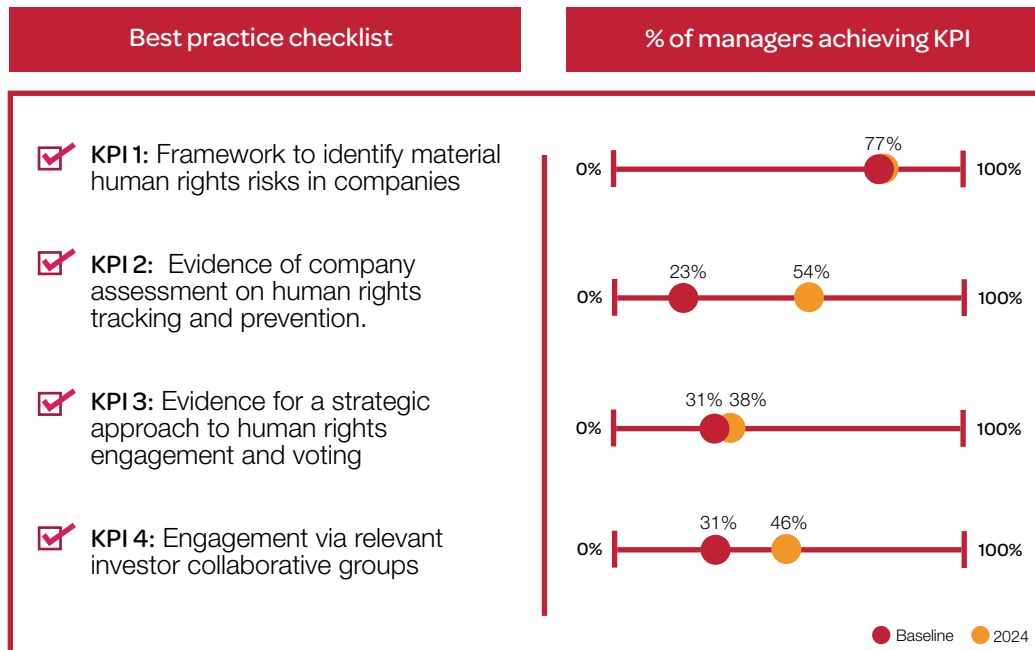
Best practice checklist

% of managers achieving KPI

KPI 1: Framework to identify material human rights risks in companies

KPI 2: Evidence of company assessment on human rights tracking and prevention.

KPI 3: Evidence for a strategic approach to human rights engagement and voting

KPI 4: Engagement via relevant investor collaborative groups

77%
0%
100%

23%
54%
0%
100%

31% 38%
0%
100%

31%
46%
0%
100%

Baseline
2024